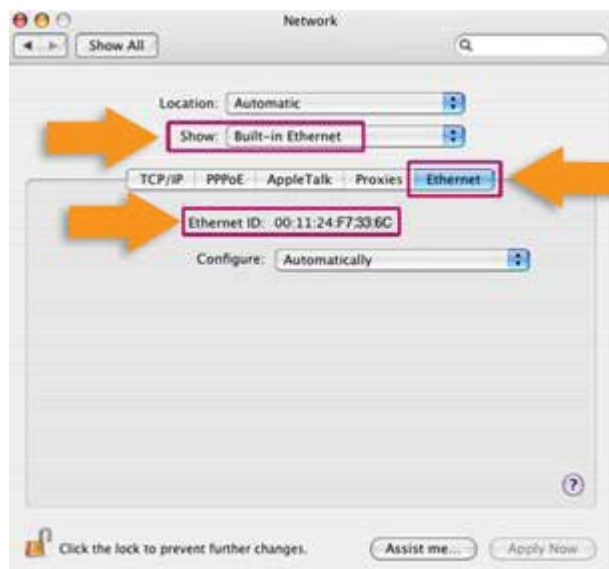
Network

Show All

Location: Automatic

Show: Built-in Ethernet

TCP/IP PPPoE AppleTalk Proxies Ethernet

Ethernet ID: 00:11:24:F7:33:6C

Configure: Automatically

?

Click the lock to prevent further changes.

Assist me...

Apply Now